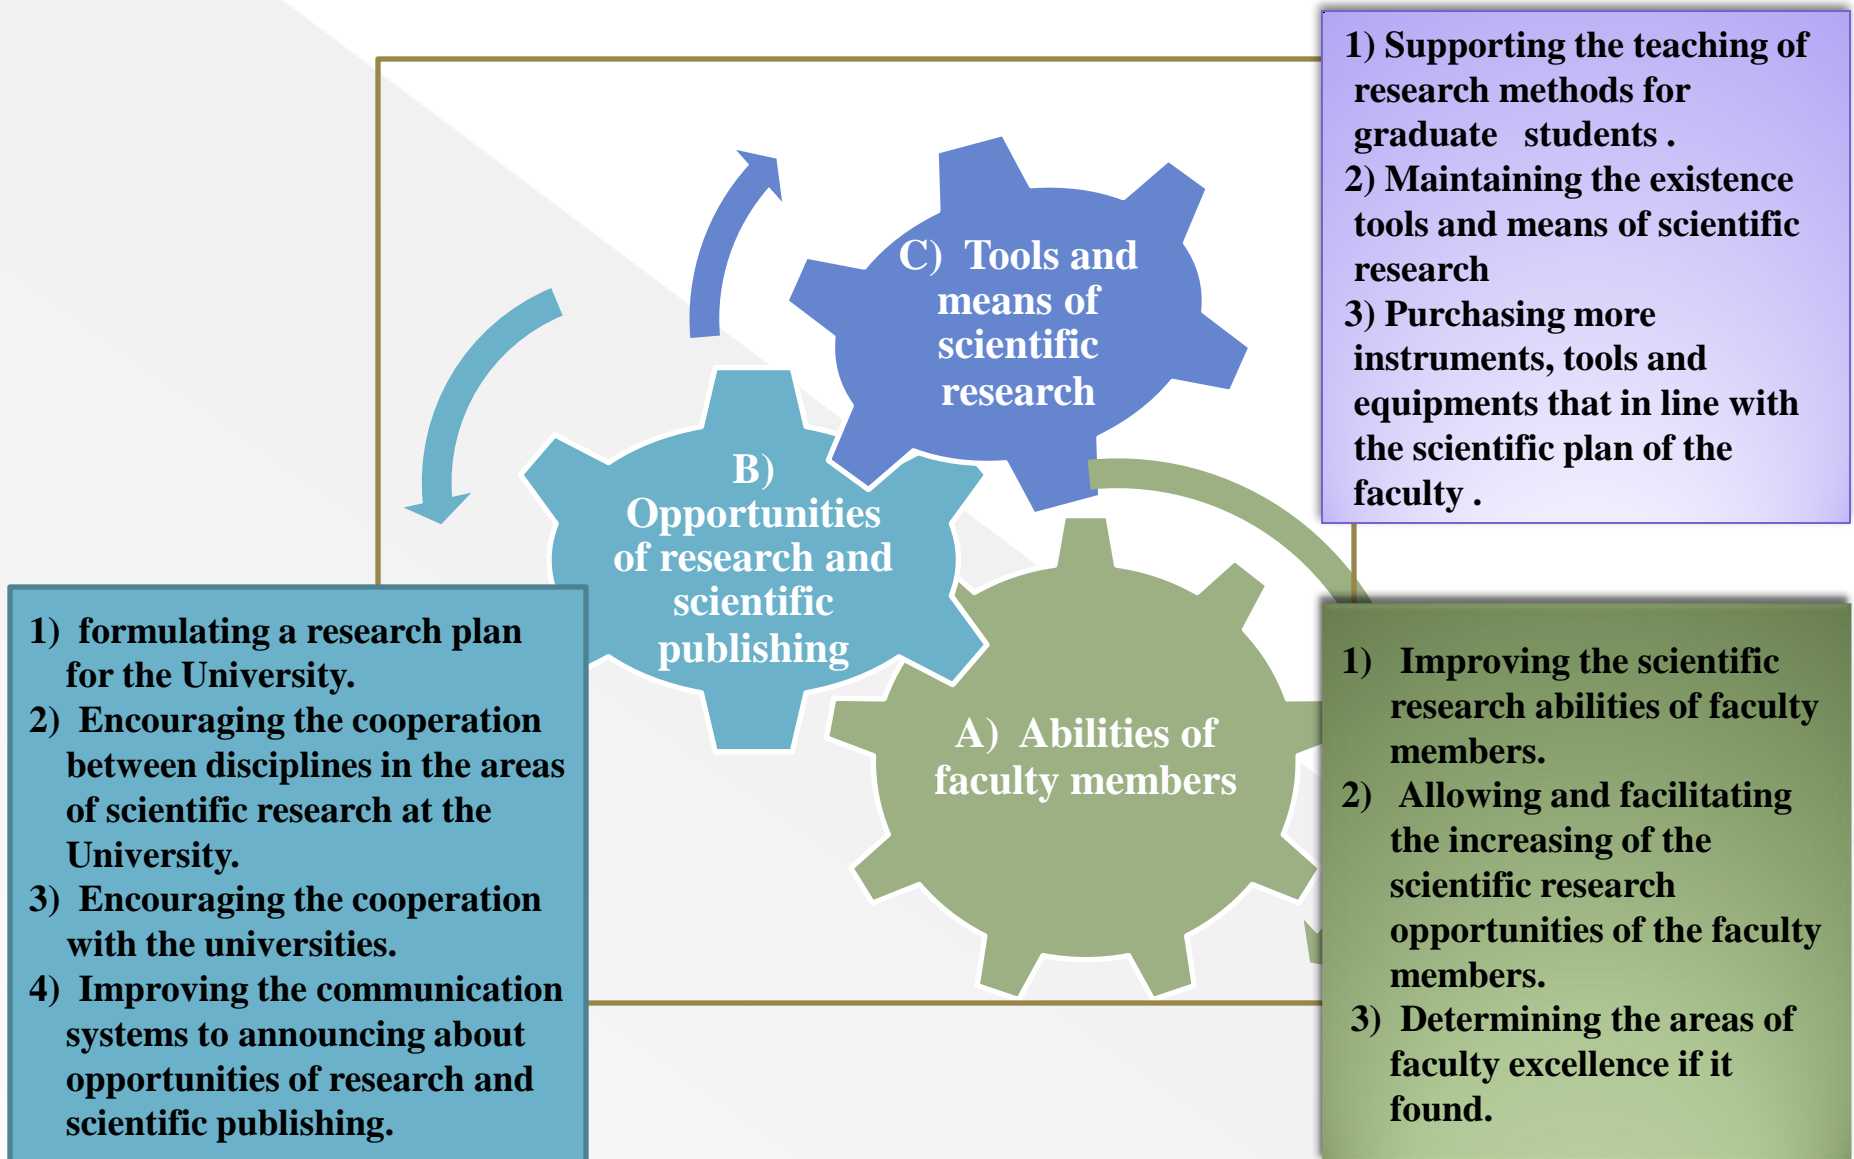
1) Supporting the teaching of research methods for graduate students .
2) Maintaining the existence tools and means of scientific research
3) Purchasing more instruments, tools and equipments that in line with the scientific plan of the faculty .

C) Tools and means of scientific research

B) Opportunities of research and scientific publishing

A) Abilities of faculty members

1) formulating a research plan for the University.
2) Encouraging the cooperation between disciplines in the areas of scientific research at the University.
3) Encouraging the cooperation with the universities.
4) Improving the communication systems to announcing about opportunities of research and scientific publishing.

1) Improving the scientific research abilities of faculty members.
2) Allowing and facilitating the increasing of the scientific research opportunities of the faculty members.
3) Determining the areas of faculty excellence if it found.